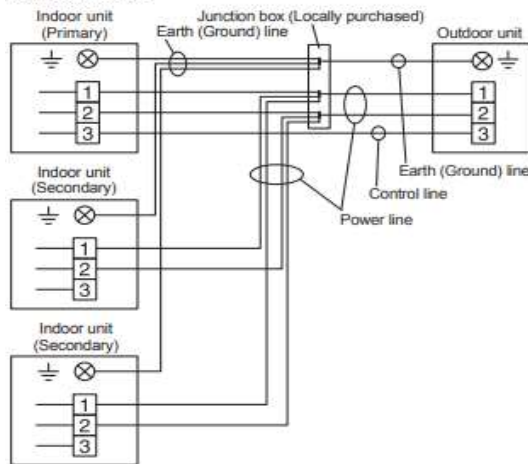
Indoor unit (Primary)

Earth (Ground) line

Junction box (Locally purchased)

Outdoor unit

1
2
3

1
2
3

Indoor unit (Secondary)

1
2
3

Earth (Ground) line

Control line

Power line

Indoor unit (Secondary)

1
2
3